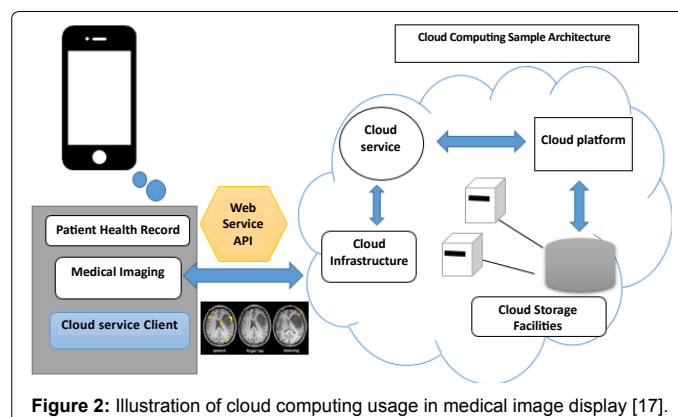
Cloud Computing Sample Architecture

Cloud service

Cloud platform

Web Service API

Patient Health Record

Medical Imaging

Cloud service Client

Cloud Infrastructure

Cloud Storage Facilities

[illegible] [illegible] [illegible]

**Figure 2:** Illustration of cloud computing usage in medical image display [17].